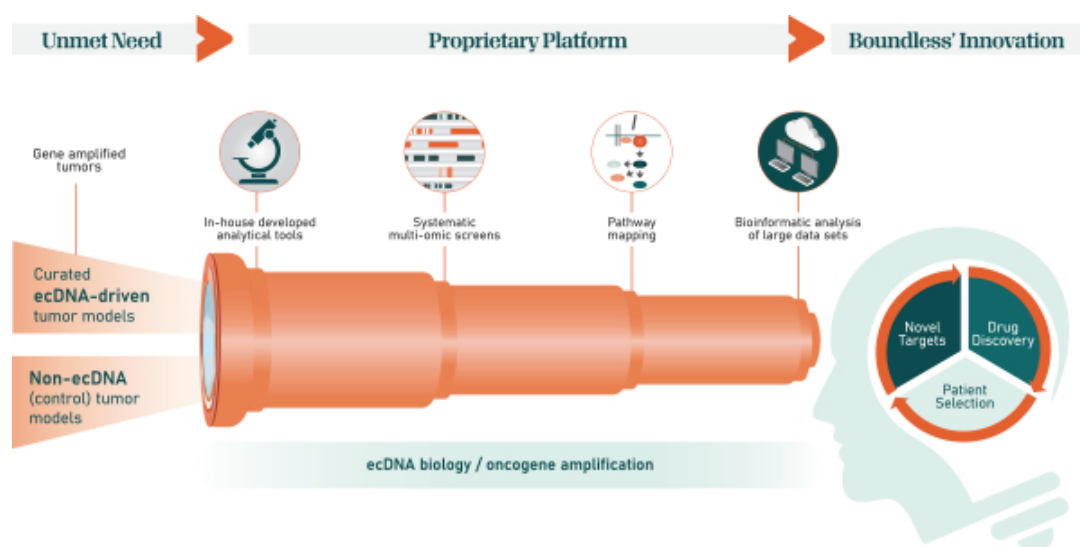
Unmet Need

Proprietary Platform

Boundless' Innovation

Gene amplified tumors

In-house developed analytical tools

Systematic multi-omic screens

Pathway mapping

Bioinformatic analysis of large data sets

Curated ecDNA-driven tumor models

Non-ecDNA (control) tumor models

Novel Targets

Drug Discovery

Patient Selection

ecDNA biology / oncogene amplification